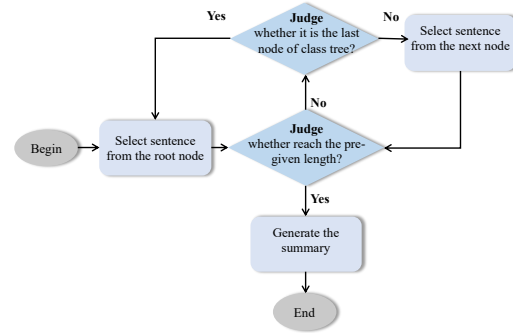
Yes

Judge
whether it is the last node of class tree?

No

Select sentence from the next node

No

Begin

Select sentence from the root node

Judge
whether reach the pre-given length?

Yes

Generate the summary

End